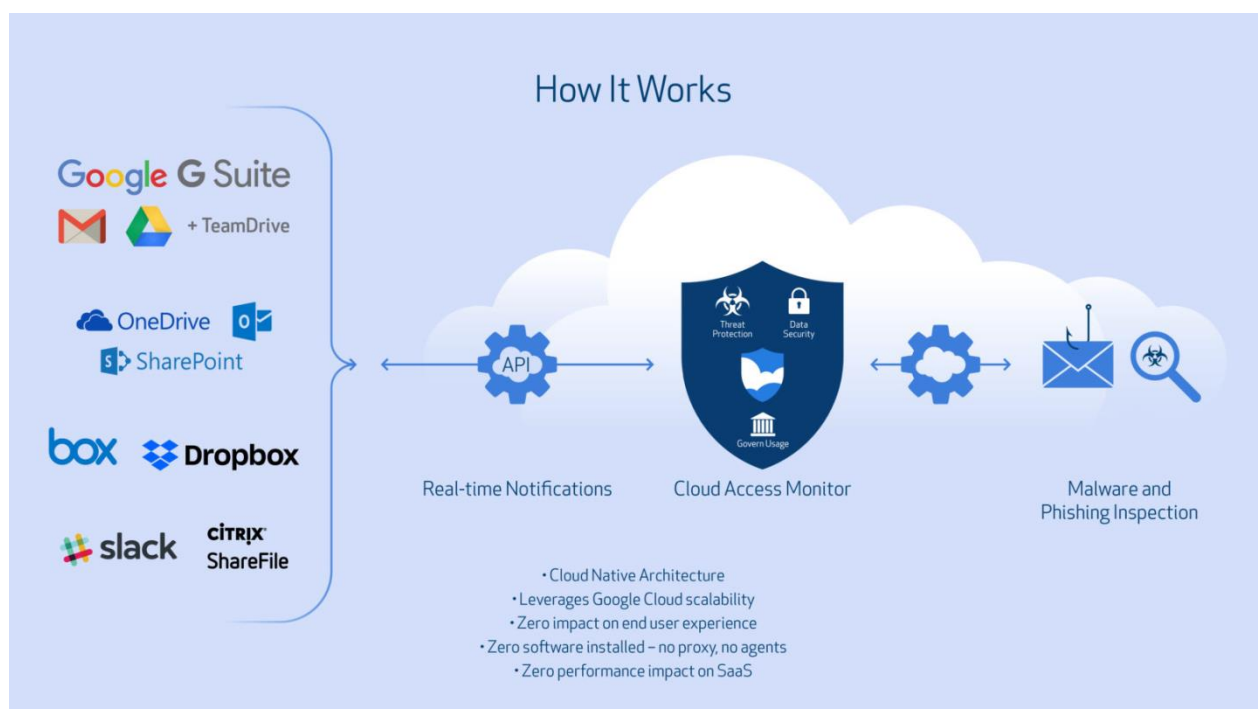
How It Works

Google G Suite

+ TeamDrive

OneDrive

SharePoint

box

Dropbox

slack

CITRIX ShareFile

API

Real-time Notifications

Threat Protection

Data Security

Govern Usage

Cloud Access Monitor

Malware and Phishing Inspection

• Cloud Native Architecture
• Leverages Google Cloud scalability
• Zero impact on end user experience
• Zero software installed – no proxy, no agents
• Zero performance impact on SaaS